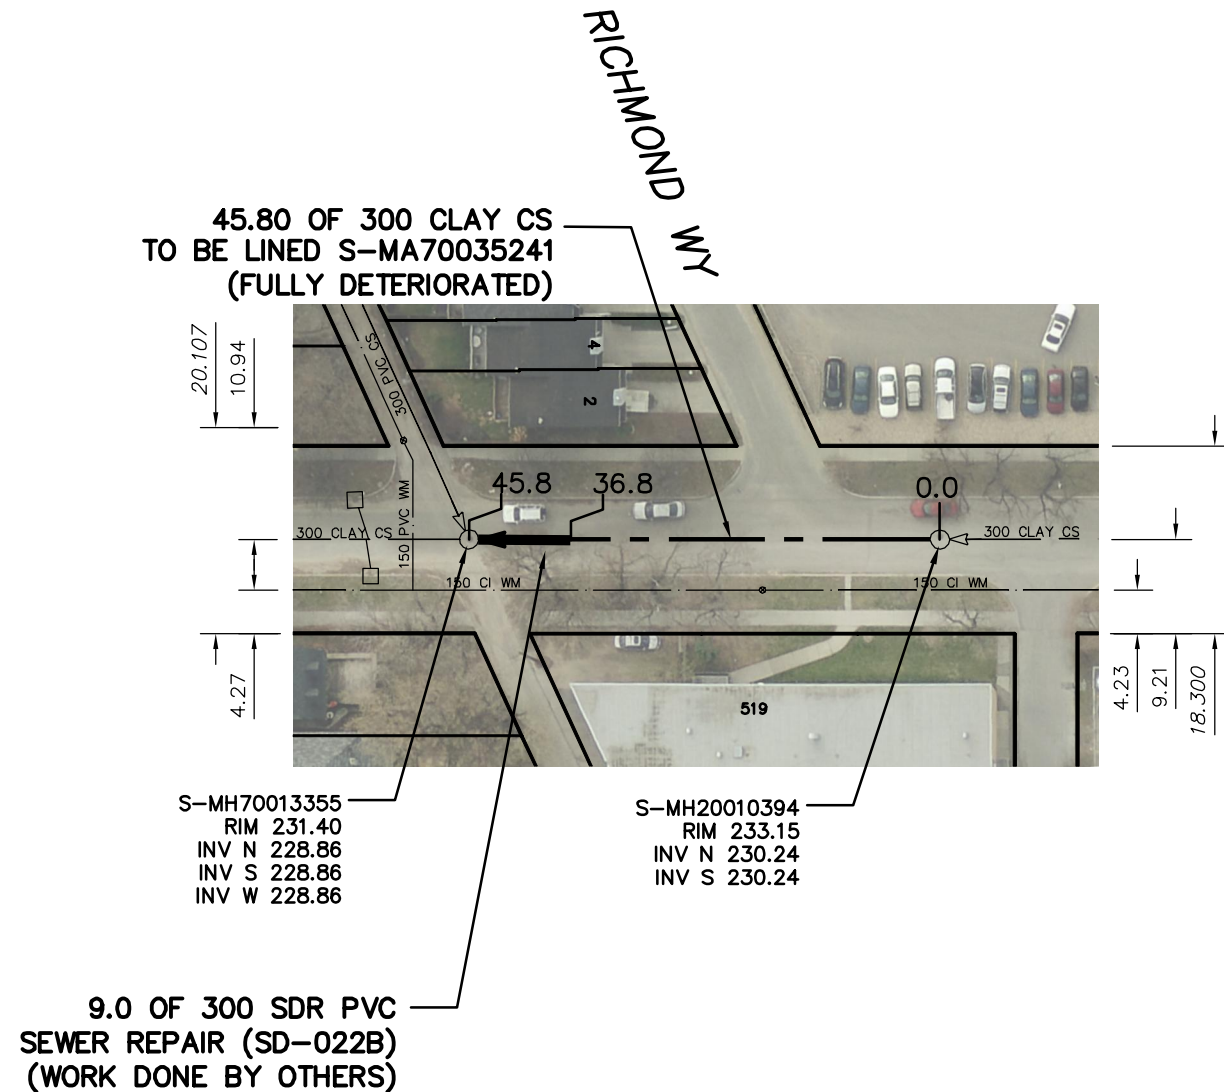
RICHMOND WY

45.80 OF 300 CLAY CS
TO BE LINED S-MA70035241
(FULLY DETERIORATED)

20.107
10.94

300 PVC CS

4

2

45.8
36.8
0.0

300 CLAY CS
150 PVC WM
300 CLAY CS

150 CI WM
150 CI WM

4.27

519

4.23
9.21
18.300

S-MH70013355
RIM 231.40
INV N 228.86
INV S 228.86
INV W 228.86

S-MH20010394
RIM 233.15
INV N 230.24
INV S 230.24

9.0 OF 300 SDR PVC
SEWER REPAIR (SD-022B)
(WORK DONE BY OTHERS)